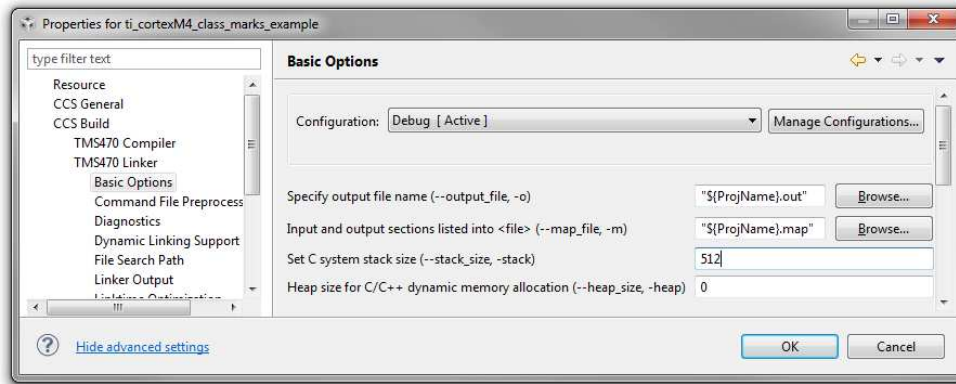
Properties for ti_cortexM4_class_marks_example

type filter text

Resource
CCS General
CCS Build
TMS470 Compiler
TMS470 Linker
Basic Options
Command File Preprocess
Diagnostics
Dynamic Linking Support
File Search Path
Linker Output
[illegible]

Basic Options

Configuration: Debug [ Active ]

Manage Configurations...

Specify output file name (--output_file, -o) "${ProjName}.out" Browse...

Input and output sections listed into <file> (--map_file, -m) "${ProjName}.map" Browse...

Set C system stack size (--stack_size, -stack) 512

Heap size for C/C++ dynamic memory allocation (--heap_size, -heap) 0

Hide advanced settings

OK

Cancel